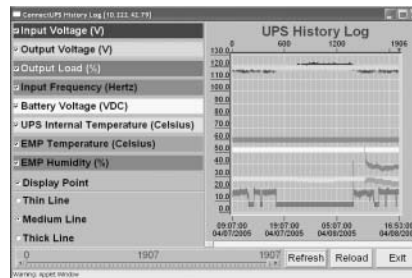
ConnectUPS History Log [10.222.42.79]

Input Voltage (V)
Output Voltage (V)
Output Load (%)
Input Frequency (Hertz)
Battery Voltage (VDC)
UPS Internal Temperature (Celsius)
EMP Temperature (Celsius)
EMP Humidity (%)
Display Point
Thin Line
Medium Line
Thick Line

UPS History Log
0 600 1200 1906
130.0
120.0
110.0
100.0
90.0
80.0
70.0
60.0
50.0
40.0
30.0
20.0
10.0
0.0
09:07:00 04/07/2005
19:07:00 04/07/2005
05:07:00 04/08/2005
16:53:00 04/08/200

0 1907 1907
Refresh Reload Exit
Warning: Applet Window